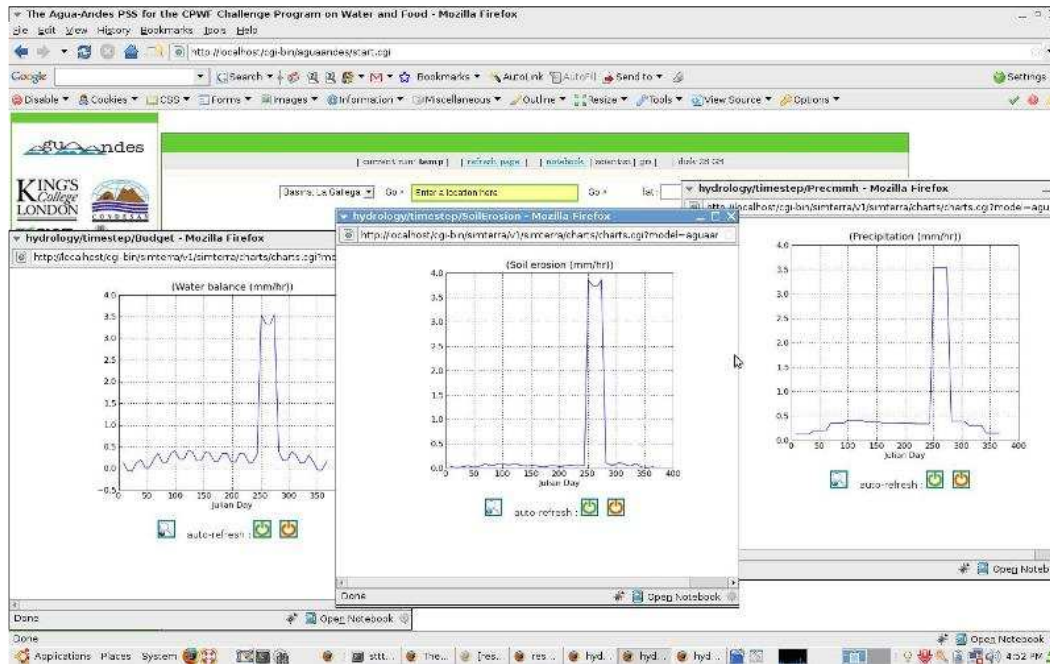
The Agua-Andes PSS for the CPWF Challenge Program on Water and Food - Mozilla Firefox
File Edit View History Bookmarks Tools Help
http://localhost/cgi-bin/aguaandes/start.cgi
Google
Search Bookmarks AutoLink AutoFill Send to Settings
Disable Cookies CSS Forms Images Information Miscellaneous Outline Resize Tools View Source Options

aguaandes
KING'S College LONDON
CONDESAN

| current run: temp | refresh page | notebook | selection | go | date 28 09

Basin: La Galega Go Enter a location here Go lat:

hydrology/timestep/Budget - Mozilla Firefox
http://localhost/cgi-bin/simterra/v1/simterra/charts/charts.cgi?mo
(Water balance (mm/hr))
4.0 3.5 3.0 2.5 2.0 1.5 1.0 0.5 0.0 −0.5
50 100 150 200 250 300 350
Julian Day
auto-refresh :
Done
Open Notebook

hydrology/timestep/SoilErosion - Mozilla Firefox
http://localhost/cgi-bin/simterra/v1/simterra/charts/charts.cgi?model=aguaar
(Soil erosion (mm/hr))
4.0 3.5 3.0 2.5 2.0 1.5 1.0 0.5 0.0
0 50 100 150 200 250 300 350 400
Julian Day
auto-refresh :
Done
Open Notebook

hydrology/timestep/Precmmh - Mozilla Firefox
http://localhost/cgi-bin/simterra/v1/simterra/charts/charts.cgi?mode=agu
(Precipitation (mm/hr))
4.0 3.5 3.0 2.5 2.0 1.5 1.0 0.5 0.0
0 50 100 150 200 250 300 350 400
Julian Day
auto-refresh :
Open Notebook

Done
Open Notebook
Applications Places System
stt... The... [res... res... hyd... hyd... hyd...
4:52 PM